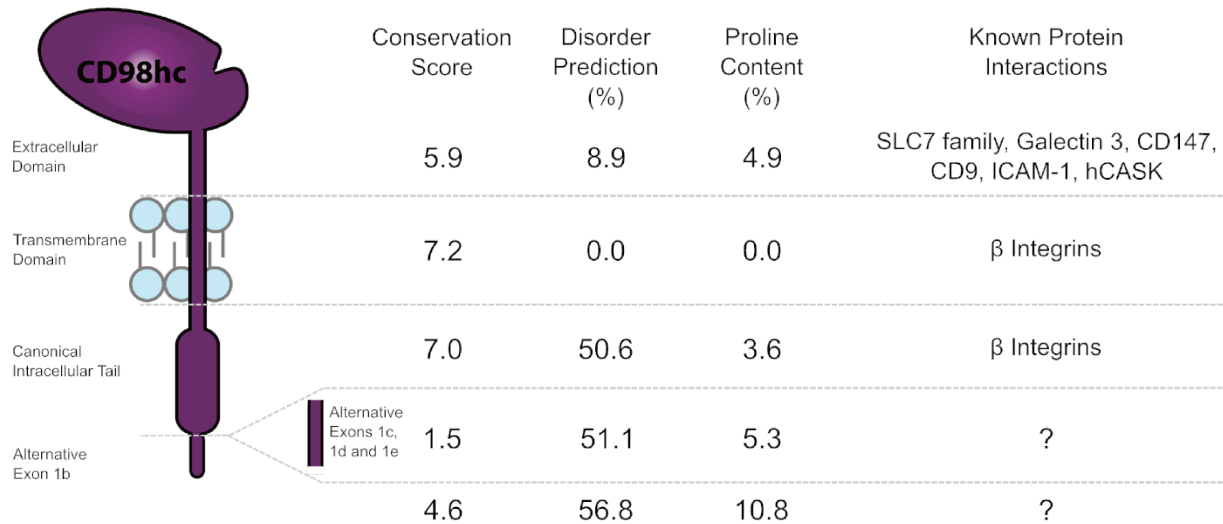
CD98hc

| | Conservation Score | Disorder Prediction (%) | Proline Content (%) | Known Protein Interactions |
|---|---|---|---|---|
| Extracellular Domain | 5.9 | 8.9 | 4.9 | SLC7 family, Galectin 3, CD147, CD9, ICAM-1, hCASK |
| Transmembrane Domain | 7.2 | 0.0 | 0.0 | β Integrins |
| Canonical Intracellular Tail | 7.0 | 50.6 | 3.6 | β Integrins |
| Alternative Exons 1c, 1d and 1e | 1.5 | 51.1 | 5.3 | ? |
| Alternative Exon 1b | 4.6 | 56.8 | 10.8 | ? |